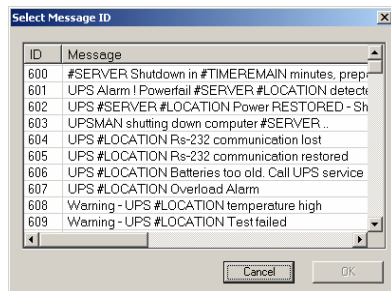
Select Message ID

| ID | Message |
|---|---|
| 600 | #SERVER Shutdown in #TIMEREMAIN minutes, prepa |
| 601 | UPS Alarm ! Powerfail #SERVER #LOCATION detecte |
| 602 | UPS #SERVER #LOCATION Power RESTORED - Sh |
| 603 | UPSMAN shutting down computer #SERVER .. |
| 604 | UPS #LOCATION Rs-232 communication lost |
| 605 | UPS #LOCATION Rs-232 communication restored |
| 606 | UPS #LOCATION Batteries too old. Call UPS service |
| 607 | UPS #LOCATION Overload Alarm |
| 608 | Warning - UPS #LOCATION temperature high |
| 609 | Warning - UPS #LOCATION Test failed |

Cancel OK